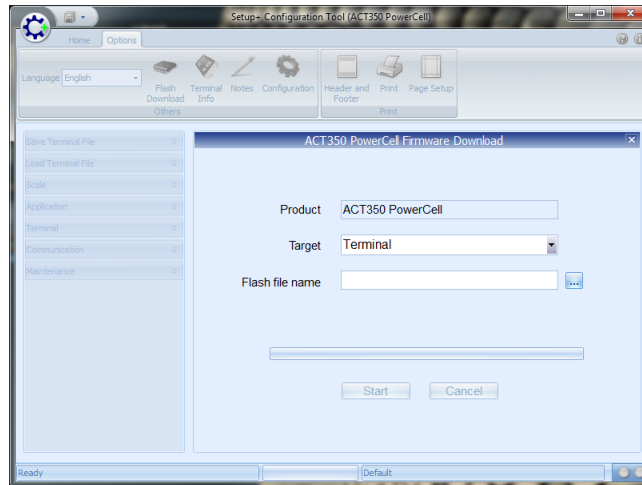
Setup+ Configuration Tool (ACT350 PowerCell)

Home Options

Language English

Flash Download

Terminal Info

Notes

Configuration

Others

Header and Footer

Print

Page Setup

Print

Save Terminal File

Load Terminal File

Scale

Application

Terminal

Communication

Maintenance

ACT350 PowerCell Firmware Download

Product ACT350 PowerCell

Target Terminal

Flash file name

...

Start Cancel

Ready

Default